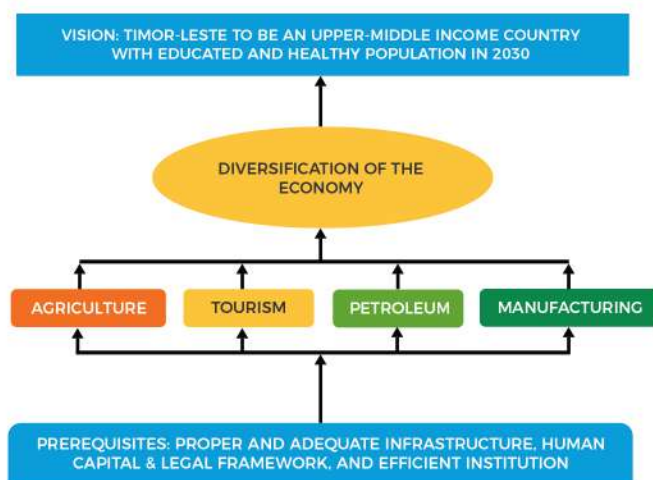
VISION: TIMOR-LESTE TO BE AN UPPER-MIDDLE INCOME COUNTRY WITH EDUCATED AND HEALTHY POPULATION IN 2030

DIVERSIFICATION OF THE ECONOMY

AGRICULTURE

TOURISM

PETROLEUM

MANUFACTURING

PREREQUISITES: PROPER AND ADEQUATE INFRASTRUCTURE, HUMAN CAPITAL & LEGAL FRAMEWORK, AND EFFICIENT INSTITUTION